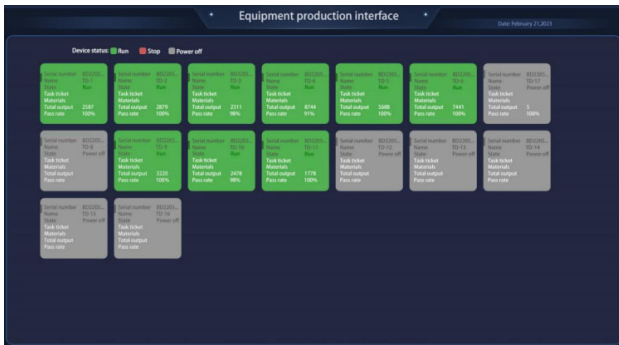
Equipment production interface

Date: February 21,2023

Device status: Run Stop Power off

Serial number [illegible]
Name TD-1
State Run
Task ticket
Materials
Total output 2587
Pass rate 100%

Serial number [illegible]
Name TD-2
State Run
Task ticket
Materials
Total output 2879
Pass rate 100%

Serial number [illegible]
Name TD-3
State Run
Task ticket
Materials
Total output 2311
Pass rate 96%

Serial number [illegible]
Name TD-4
State Run
Task ticket
Materials
Total output 8744
Pass rate 91%

Serial number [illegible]
Name TD-5
State Run
Task ticket
Materials
Total output 3688
Pass rate 100%

Serial number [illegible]
Name TD-6
State Run
Task ticket
Materials
Total output 7441
Pass rate 100%

Serial number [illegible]
Name TD-17
State Power off
Task ticket
Materials
Total output 5
Pass rate 100%

Serial number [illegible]
Name TD-8
State Power off
Task ticket
Materials
Total output
Pass rate

Serial number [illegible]
Name TD-9
State Run
Task ticket
Materials
Total output 3320
Pass rate 100%

Serial number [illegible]
Name TD-10
State Run
Task ticket
Materials
Total output 2478
Pass rate 98%

Serial number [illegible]
Name TD-11
State Run
Task ticket
Materials
Total output 1778
Pass rate 100%

Serial number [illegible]
Name TD-12
State Power off
Task ticket
Materials
Total output
Pass rate

Serial number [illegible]
Name TD-13
State Power off
Task ticket
Materials
Total output
Pass rate

Serial number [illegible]
Name TD-14
State Power off
Task ticket
Materials
Total output
Pass rate

Serial number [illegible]
Name TD-15
State Power off
Task ticket
Materials
Total output
Pass rate

Serial number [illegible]
Name TD-16
State Power off
Task ticket
Materials
Total output
Pass rate